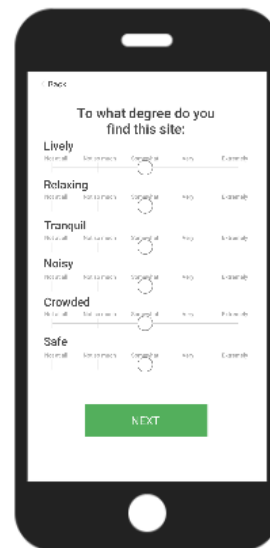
< Back

To what degree do you find this site:

Lively
Not at all Not so much Somewhat Very Extremely

Relaxing
Not at all Not so much Somewhat Very Extremely

Tranquil
Not at all Not so much Somewhat Very Extremely

Noisy
Not at all Not so much Somewhat Very Extremely

Crowded
Not at all Not so much Somewhat Very Extremely

Safe
Not at all Not so much Somewhat Very Extremely

NEXT